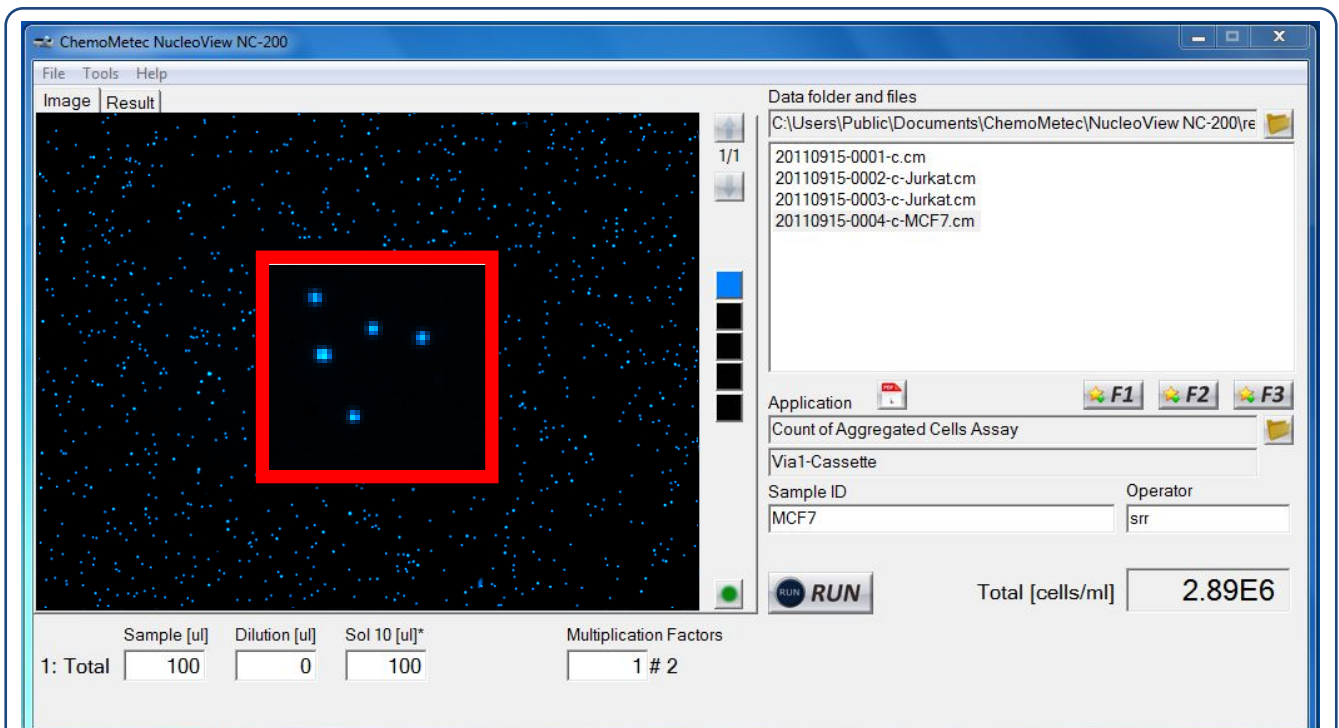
ChemoMetec NucleoView NC-200

File Tools Help

Image Result

1/1

Data folder and files

C:\Users\Public\Documents\ChemoMetec\NucleoView NC-200\re

20110915-0001-c.cm
20110915-0002-c-Jurkat.cm
20110915-0003-c-Jurkat.cm
20110915-0004-c-MCF7.cm

Application

F1 F2 F3

Count of Aggregated Cells Assay

Via1-Cassette

Sample ID

MCF7

Operator

srr

RUN RUN

Total [cells/ml] 2.89E6

Sample [ul] Dilution [ul] Sol 10 [ul]* Multiplication Factors

1: Total 100 0 100 1 # 2